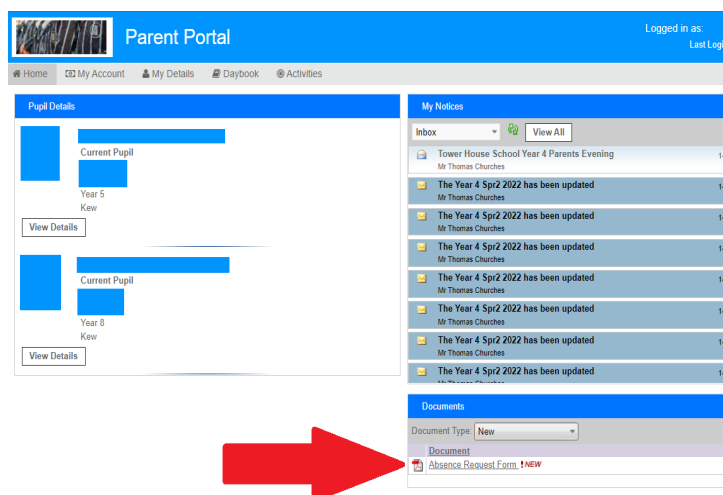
Parent Portal

Logged in as:
Last Logi

Home My Account My Details Daybook Activities

Pupil Details

Current Pupil
Year 5
Kew
View Details

Current Pupil
Year 8
Kew
View Details

My Notices

Inbox
View All

Tower House School Year 4 Parents Evening
Mr Thomas Churches

The Year 4 Spr2 2022 has been updated
Mr Thomas Churches

The Year 4 Spr2 2022 has been updated
Mr Thomas Churches

The Year 4 Spr2 2022 has been updated
Mr Thomas Churches

The Year 4 Spr2 2022 has been updated
Mr Thomas Churches

The Year 4 Spr2 2022 has been updated
Mr Thomas Churches

The Year 4 Spr2 2022 has been updated
Mr Thomas Churches

The Year 4 Spr2 2022 has been updated
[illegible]

Documents

Document Type: New

Document
Absence Request Form ! NEW